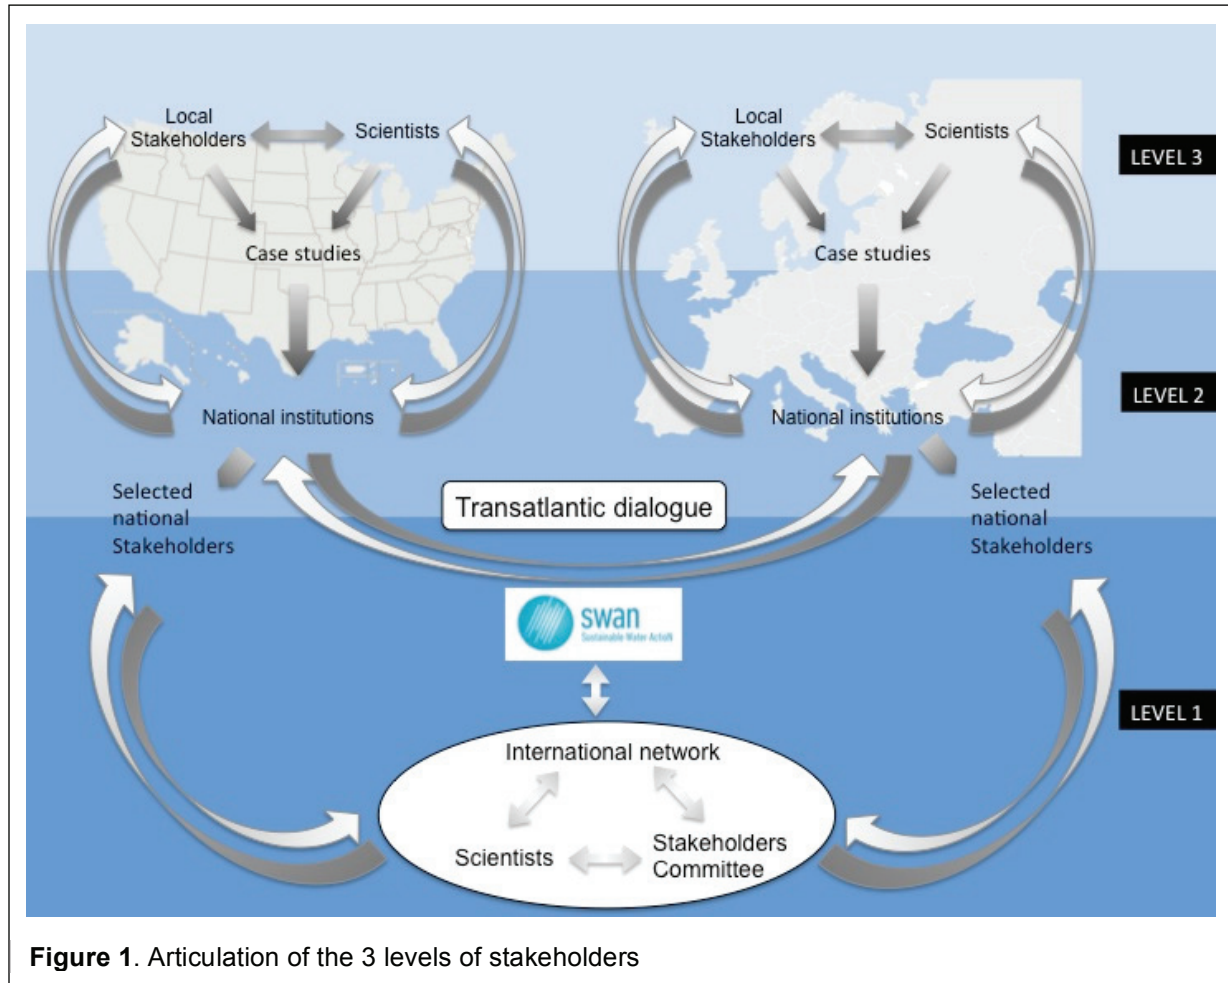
Local Stakeholders

Scientists

Case studies

National institutions

Local Stakeholders

Scientists

Case studies

National institutions

LEVEL 3

LEVEL 2

Selected national Stakeholders

Transatlantic dialogue

Selected national Stakeholders

swan
Sustainable Water Action

LEVEL 1

International network

Scientists

Stakeholders Committee

**Figure 1**. Articulation of the 3 levels of stakeholders